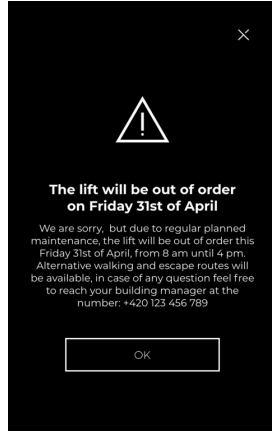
×

The lift will be out of order on Friday 31st of April

We are sorry, but due to regular planned maintenance, the lift will be out of order this Friday 31st of April, from 8 am until 4 pm. Alternative walking and escape routes will be available, in case of any question feel free to reach your building manager at the number: +420 123 456 789

OK